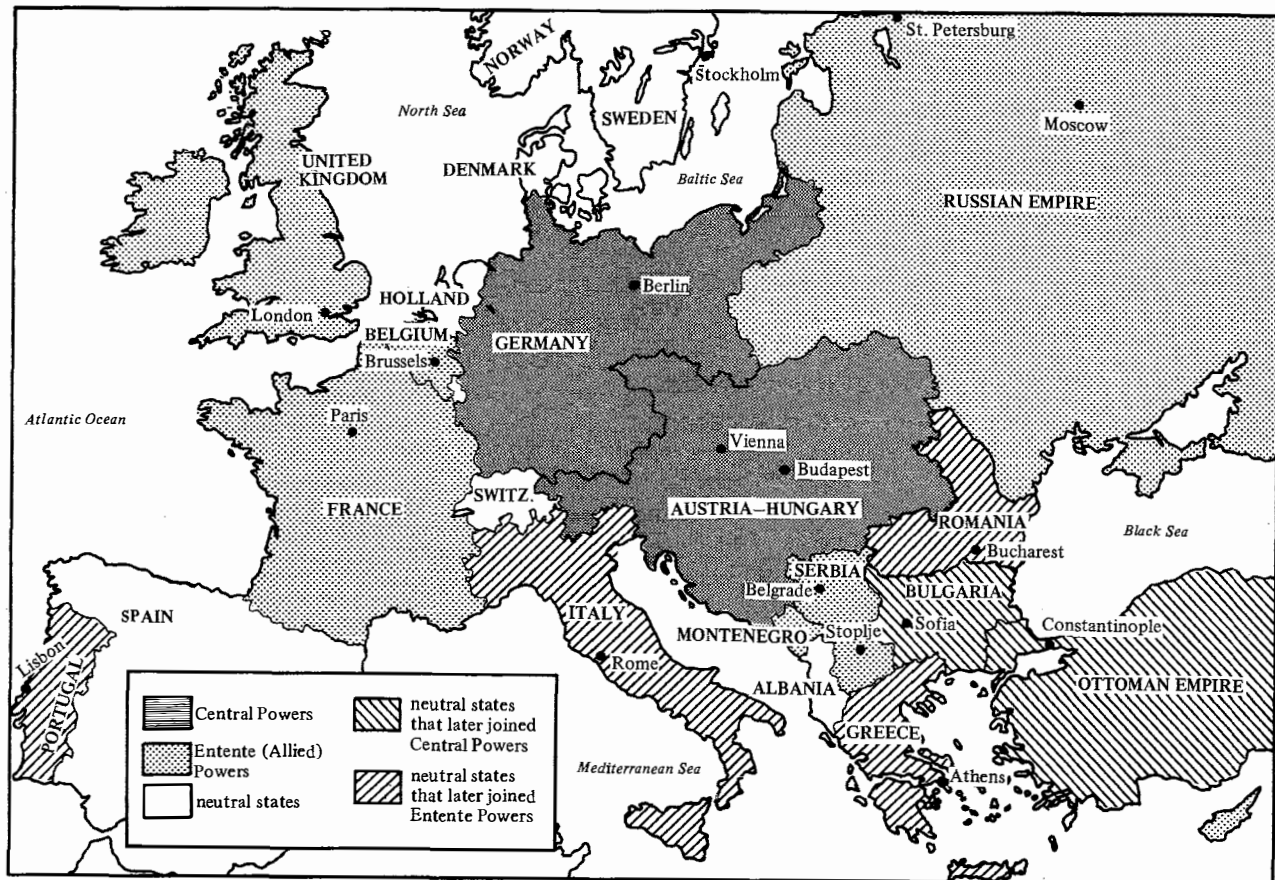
NORWAY
St. Petersburg
Stockholm
North Sea
SWEDEN
Moscow
UNITED KINGDOM
DENMARK
Baltic Sea
RUSSIAN EMPIRE
Berlin
HOLLAND
London
BELGIUM
GERMANY
Brussels
Atlantic Ocean
Paris
Vienna
Budapest
SWITZ.
FRANCE
AUSTRIA–HUNGARY
ROMANIA
Black Sea
Bucharest
SERBIA
Belgrade
BULGARIA
SPAIN
ITALY
Lisbon
MONTENEGRO
Stoplje
Sofia
Constantinople
PORTUGAL
Rome
ALBANIA
OTTOMAN EMPIRE
GREECE
Athens
Mediterranean Sea

Central Powers
Entente (Allied) Powers
neutral states
neutral states that later joined Central Powers
neutral states that later joined Entente Powers